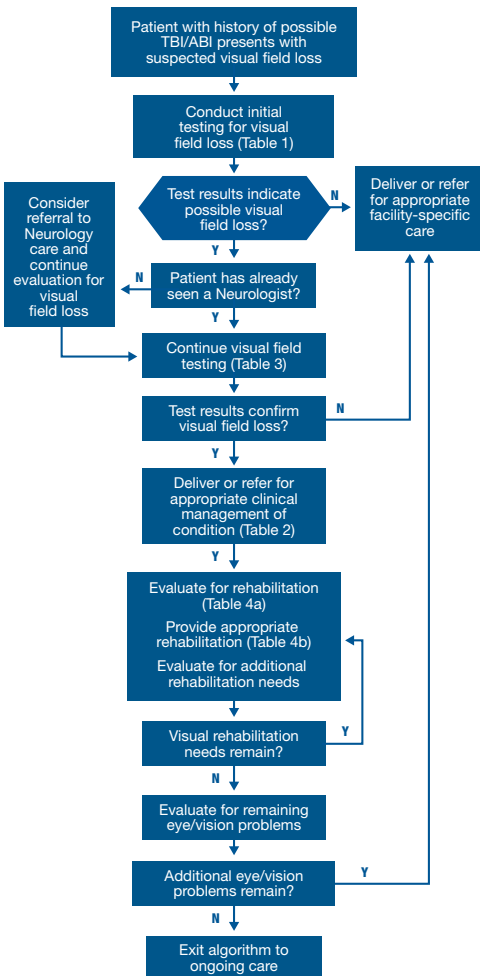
Patient with history of possible TBI/ABI presents with suspected visual field loss

Conduct initial testing for visual field loss (Table 1)

Test results indicate possible visual field loss?

N

Deliver or refer for appropriate facility-specific care

Y

Consider referral to Neurology care and continue evaluation for visual field loss

N

Patient has already seen a Neurologist?

Y

Continue visual field testing (Table 3)

Test results confirm visual field loss?

N

Y

Deliver or refer for appropriate clinical management of condition (Table 2)

Y

Evaluate for rehabilitation (Table 4a)

Provide appropriate rehabilitation (Table 4b)

Evaluate for additional rehabilitation needs

Visual rehabilitation needs remain?

Y

N

Evaluate for remaining eye/vision problems

Additional eye/vision problems remain?

Y

N

Exit algorithm to ongoing care